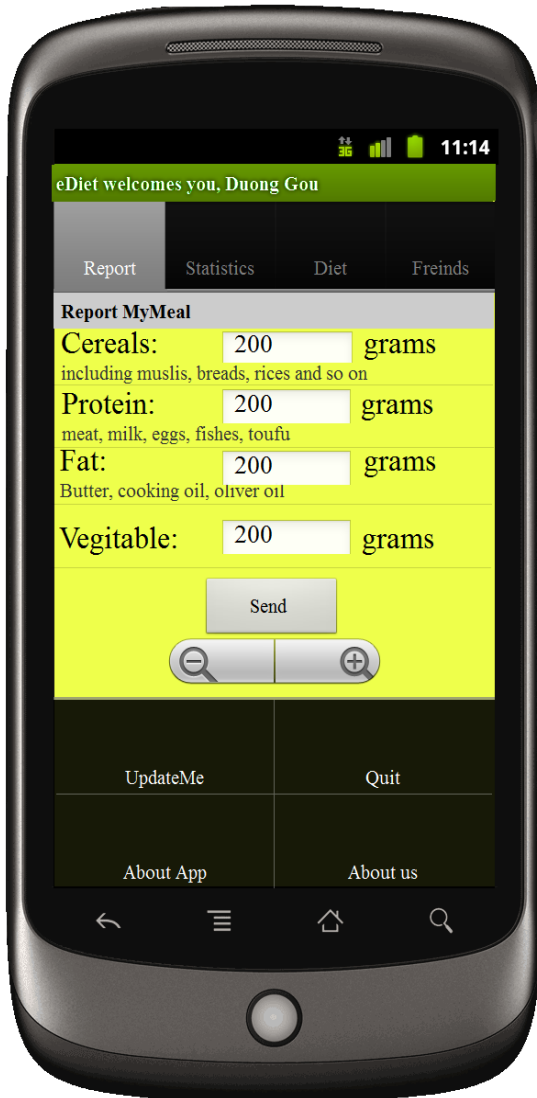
3G 11:14

eDiet welcomes you, Duong Gou

Report
Statistics
Diet
Freinds

Report MyMeal

Cereals: 200 grams
including muslis, breads, rices and so on

Protein: 200 grams
meat, milk, eggs, fishes, toufu

Fat: 200 grams
Butter, cooking oil, oliver oil

Vegitable: 200 grams

Send

UpdateMe
Quit
About App
About us